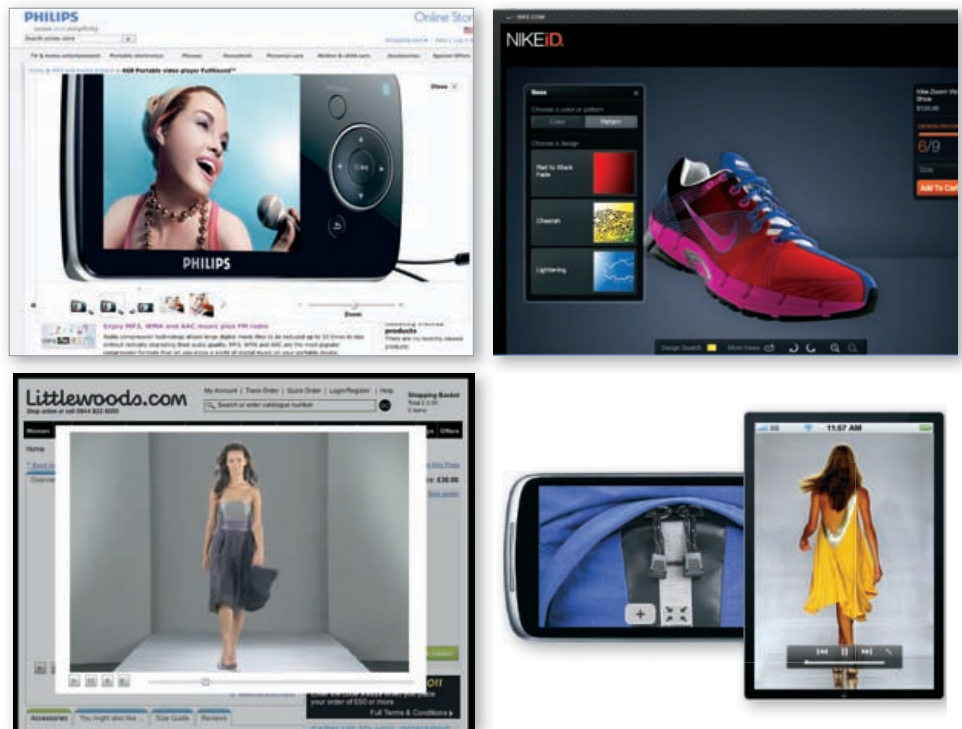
PHILIPS
sense and simplicity
Online Store
Search entire store

TV & home entertainment | Portable electronics | Phones | Household | Personal care | Mother & child care | Accessories | Special Offers

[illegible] 4GB Portable video player FullSound™

Close

PHILIPS

Zoom

Enjoy MP3, WMA and AAC music plus FM radio

products
There are no recently viewed products

NIKE.COM
NIKEiD.

Base
Choose a color or pattern
Color | Pattern
Choose a design
Red to Black Fade
Cheetah
Lightening

Nike Zoom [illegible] Shoe
$105.00
6/9
Size
Add To Cart

Design Search | More Views

Littlewoods.com
Shop online or call 0844 822 8000
My Account | Track Order | Quick Order | Login/Register | Help
Search or enter catalogue number
Shopping Basket
Total £ 0.00
0 items
Women
Home
Offers
£38.00
Accessories | You might also like... | Size Guide | Reviews
your order of £50 or more
Full Terms & Conditions

11:57 AM